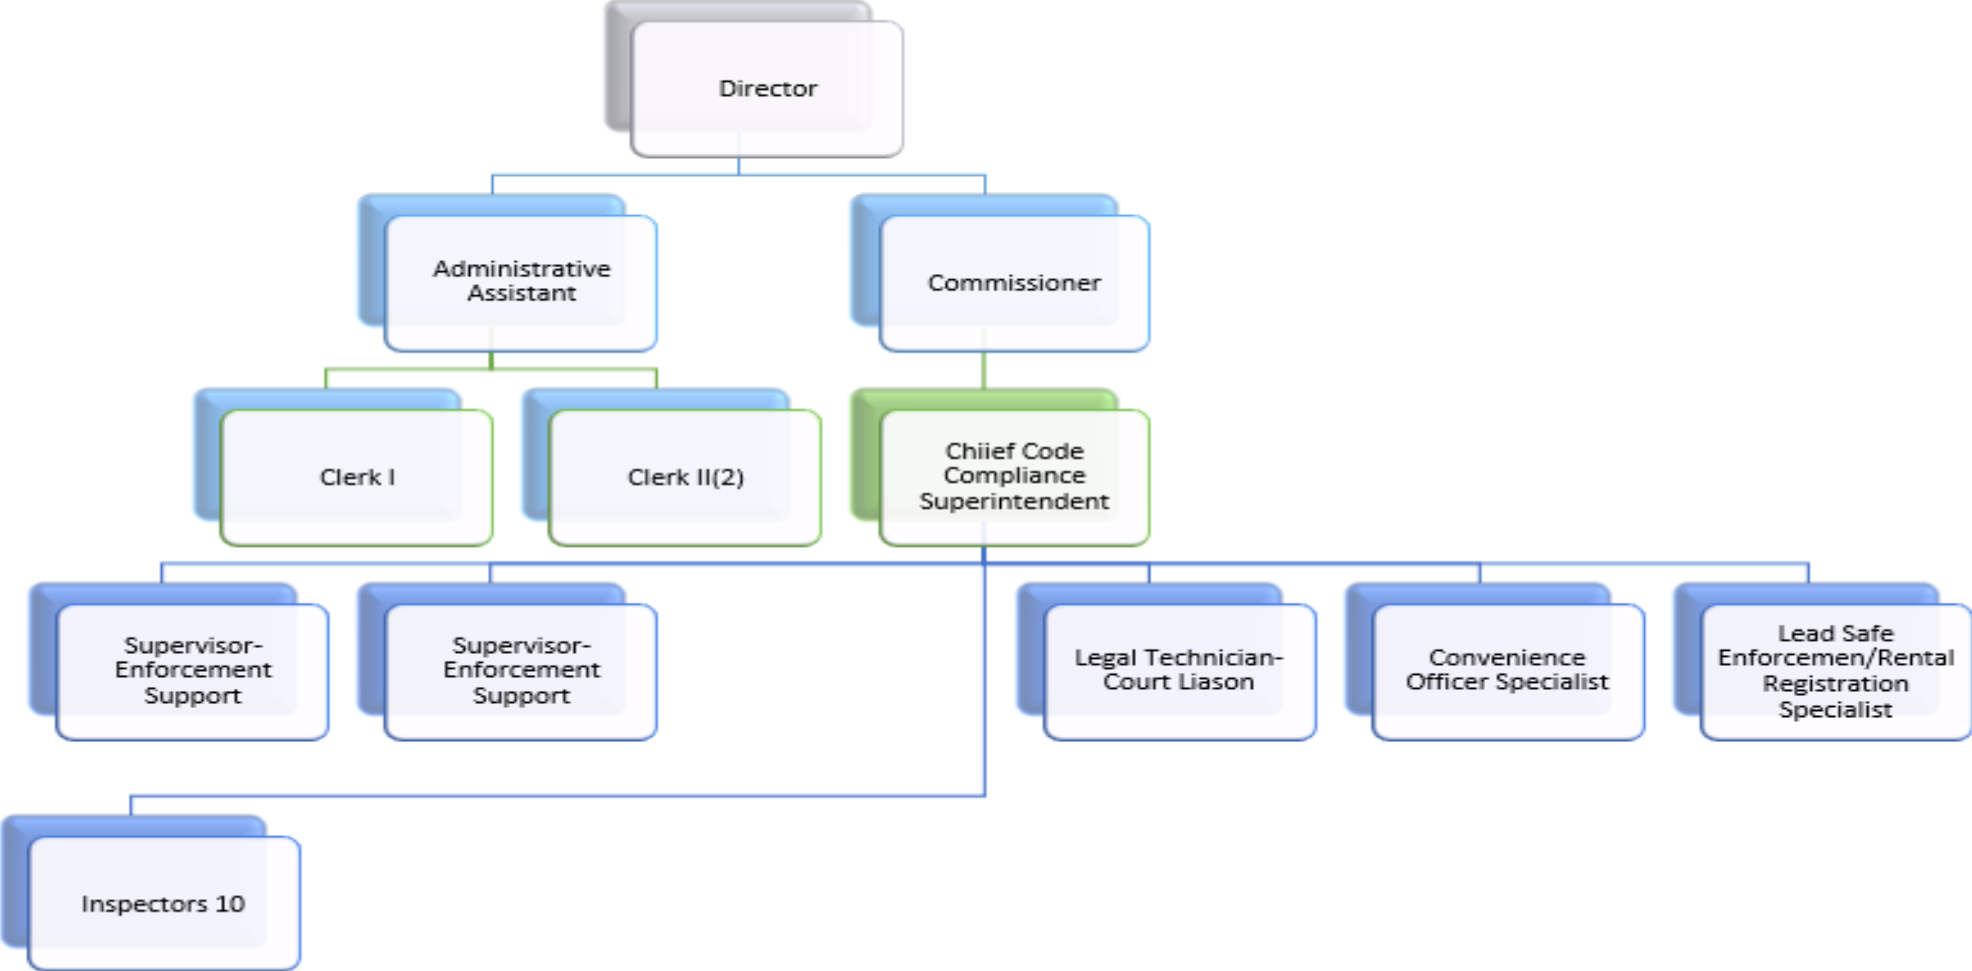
Director

Administrative Assistant

Commissioner

Clerk I

Clerk II(2)

Chiief Code Compliance Superintendent

Supervisor-Enforcement Support

Supervisor-Enforcement Support

Legal Technician-Court Liason

Convenience Officer Specialist

Lead Safe Enforcemen/Rental Registration Specialist

Inspectors 10